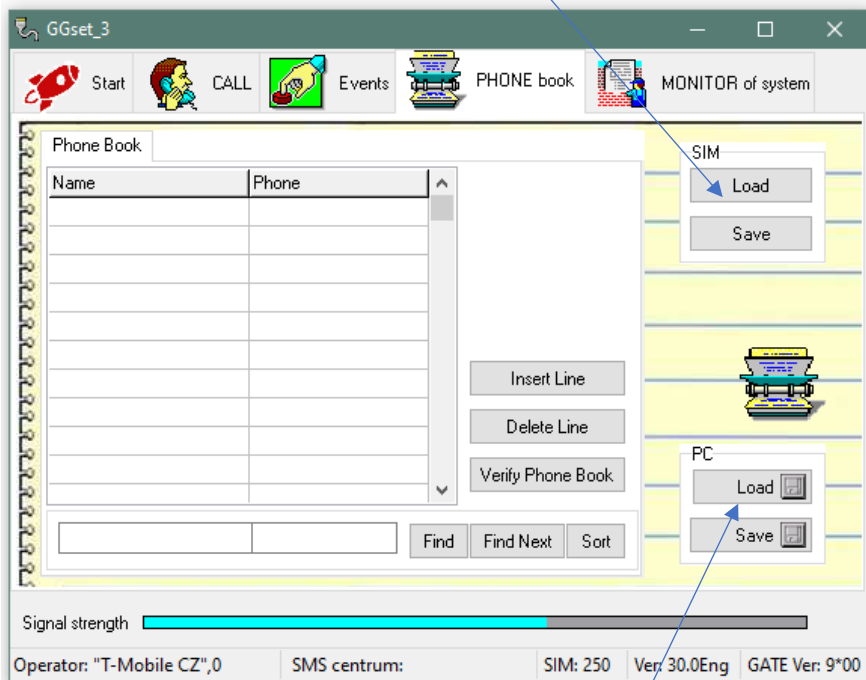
GGset_3

Start
CALL
Events
PHONE book
MONITOR of system

Phone Book

| Name | Phone |
|---|---|
| | |

SIM
Load
Save

Insert Line
Delete Line
Verify Phone Book

PC
Load
Save

Find
Find Next
Sort

Signal strength

Operator: "T-Mobile CZ",0
SMS centrum:
SIM: 250
Ver: 30.0Eng
GATE Ver: 9*00